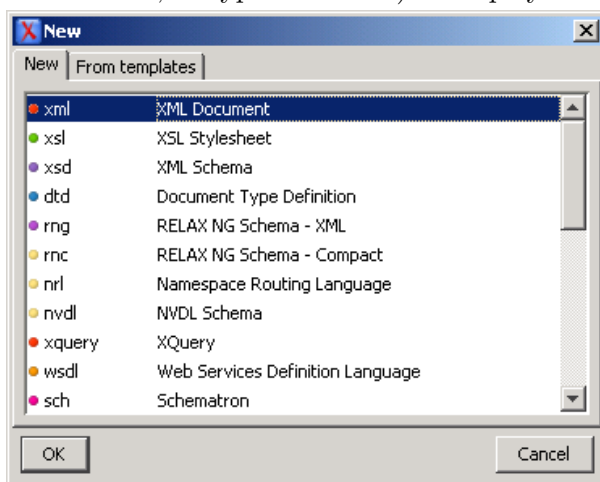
New

New | From templates

xml XML Document
xsl XSL Stylesheet
xsd XML Schema
dtd Document Type Definition
rng RELAX NG Schema - XML
rnc RELAX NG Schema - Compact
nrl Namespace Routing Language
nvdl NVDL Schema
xquery XQuery
wsdl Web Services Definition Language
sch Schematron

OK
Cancel